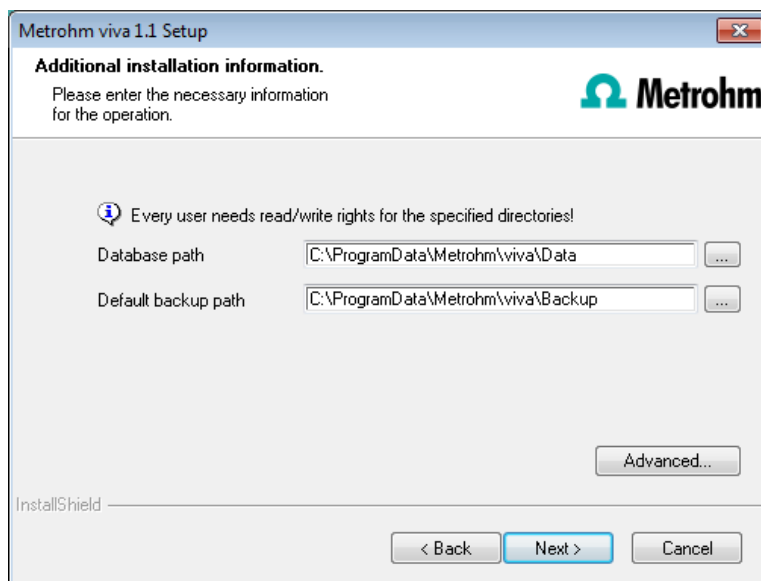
Metrohm viva 1.1 Setup

Additional installation information.

Please enter the necessary information for the operation.

Ω Metrohm

Every user needs read/write rights for the specified directories!

Database path C:\ProgramData\Metrohm\viva\Data ...

Default backup path C:\ProgramData\Metrohm\viva\Backup ...

Advanced...

InstallShield

< Back Next > Cancel